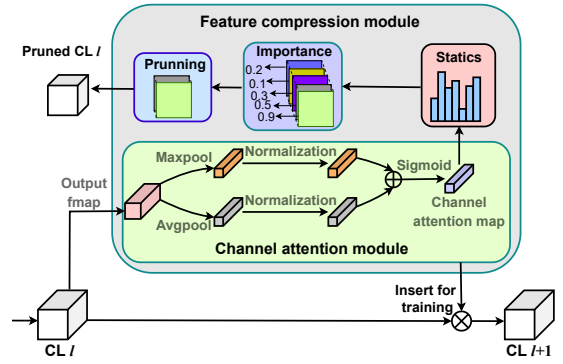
Feature compression module

Pruned CL $l$

Prunning

Importance

0.2
0.1
0.3
0.5
0.9

Statics

Maxpool

Normalization

Sigmoid

Output fmap

Avgpool

Normalization

Channel attention map

Channel attention module

Insert for training

CL $l$

CL $l$+1